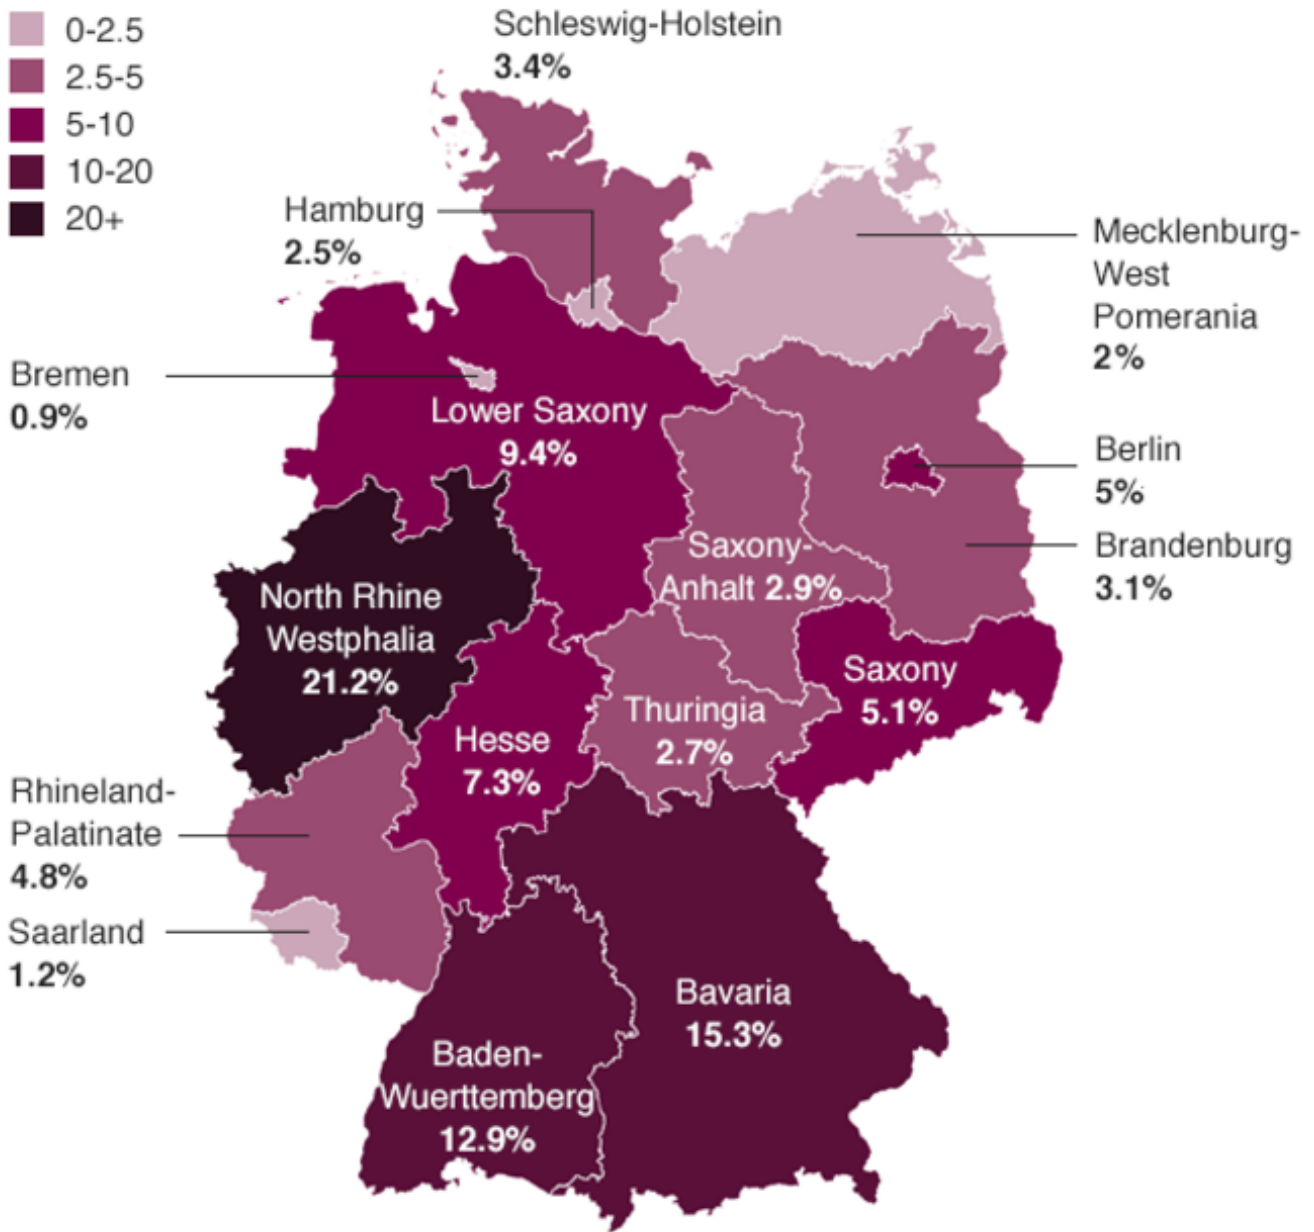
0-2.5
2.5-5
5-10
10-20
20+

Schleswig-Holstein
3.4%

Hamburg
2.5%

Mecklenburg-West Pomerania
2%

Bremen
0.9%

Lower Saxony
9.4%

Berlin
5%

Brandenburg
3.1%

Saxony-Anhalt 2.9%

North Rhine Westphalia
21.2%

Saxony
5.1%

Thuringia
2.7%

Hesse
7.3%

Rhineland-Palatinate
4.8%

Saarland
1.2%

Bavaria
15.3%

Baden-Wuerttemberg
12.9%